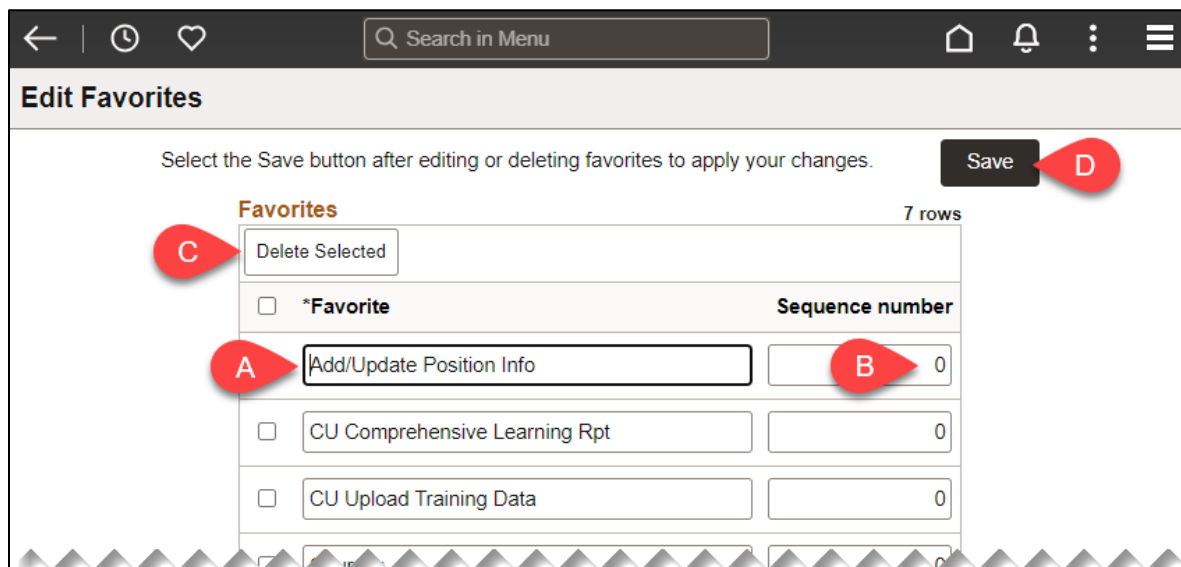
Search in Menu

Edit Favorites

Select the Save button after editing or deleting favorites to apply your changes.

Save

D

Favorites

7 rows

C

Delete Selected

| | *Favorite | Sequence number |
|---|---|---|
| | Add/Update Position Info | 0 |
| | CU Comprehensive Learning Rpt | 0 |
| | CU Upload Training Data | 0 |
| | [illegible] | 0 |

A

B